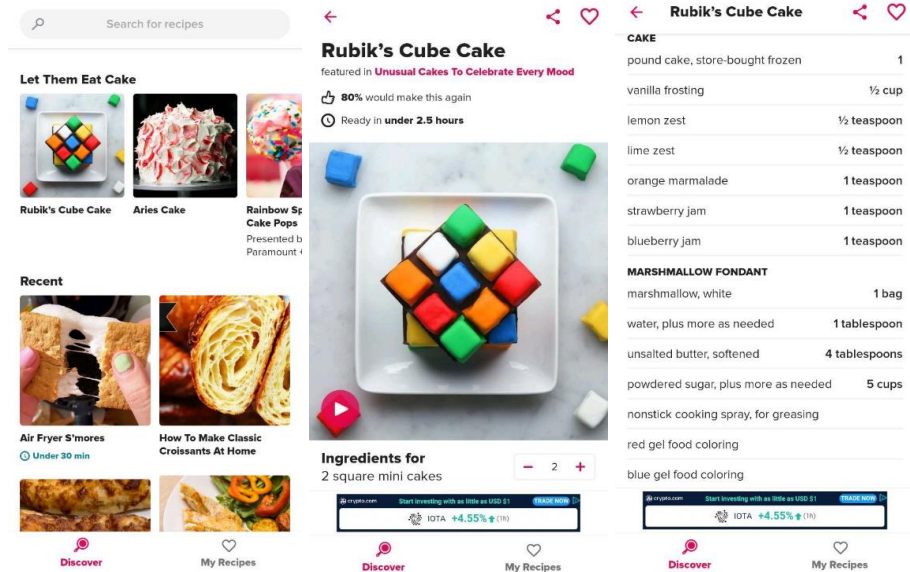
Search for recipes

Let Them Eat Cake

Rubik's Cube Cake

Aries Cake

Rainbow Sp
Cake Pops
Presented b
Paramount

Recent

Air Fryer S'mores

Under 30 min

How To Make Classic Croissants At Home

Discover

My Recipes

Rubik's Cube Cake

featured in Unusual Cakes To Celebrate Every Mood

80% would make this again

Ready in under 2.5 hours

Ingredients for
2 square mini cakes

− 2 +

crypto.com Start investing with as little as USD $1 TRADE NOW
IOTA +4.55% (1h)

Discover

My Recipes

Rubik's Cube Cake

CAKE

| | |
|---|---|
| pound cake, store-bought frozen | 1 |
| vanilla frosting | ½ cup |
| lemon zest | ½ teaspoon |
| lime zest | ½ teaspoon |
| orange marmalade | 1 teaspoon |
| strawberry jam | 1 teaspoon |
| blueberry jam | 1 teaspoon |

MARSHMALLOW FONDANT

| | |
|---|---|
| marshmallow, white | 1 bag |
| water, plus more as needed | 1 tablespoon |
| unsalted butter, softened | 4 tablespoons |
| powdered sugar, plus more as needed | 5 cups |
| nonstick cooking spray, for greasing | |
| red gel food coloring | |
| blue gel food coloring | |

crypto.com Start investing with as little as USD $1 TRADE NOW
IOTA +4.55% (1h)

Discover

My Recipes